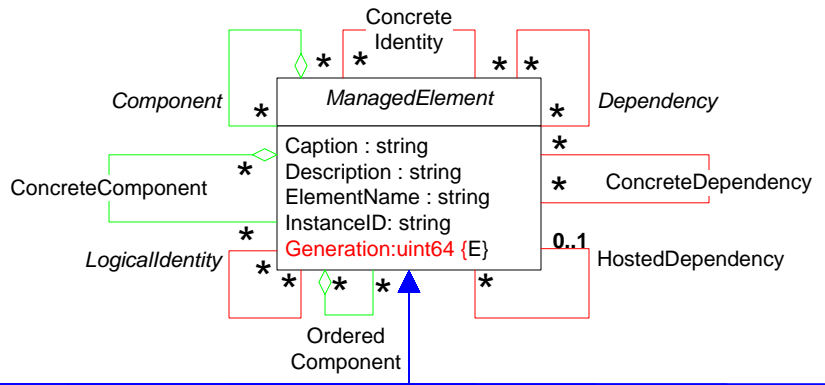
Concrete Identity

\*

\*

\*

\*

Component

\*

ManagedElement

\*

Dependency

Caption : string
Description : string
ElementName : string
InstanceID: string
Generation:uint64 {E}

\*

ConcreteComponent

\*

\*

ConcreteDependency

\*

LogicalIdentity

\*

\*

\*

\*

0..1

HostedDependency

\*

Ordered Component